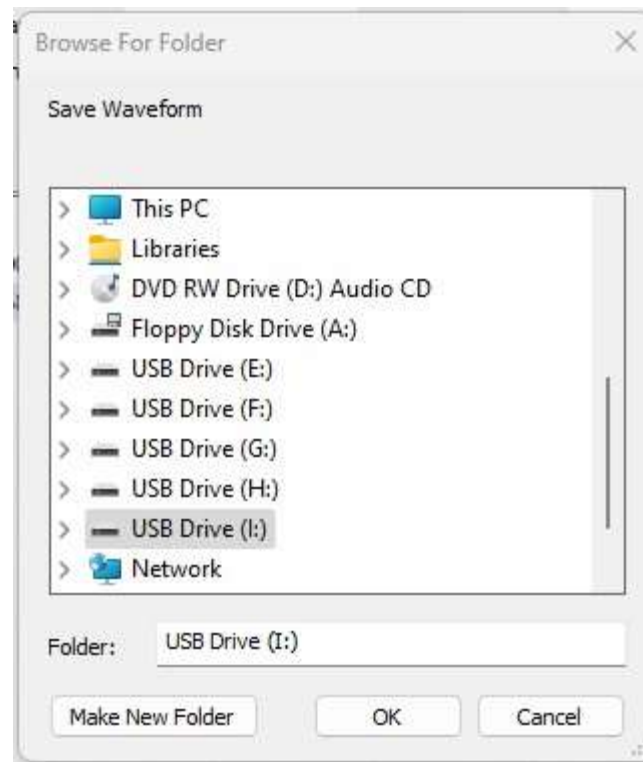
Browse For Folder

Save Waveform

This PC
Libraries
DVD RW Drive (D:) Audio CD
Floppy Disk Drive (A:)
USB Drive (E:)
USB Drive (F:)
USB Drive (G:)
USB Drive (H:)
USB Drive (I:)
Network

Folder: USB Drive (I:)

Make New Folder
OK
Cancel